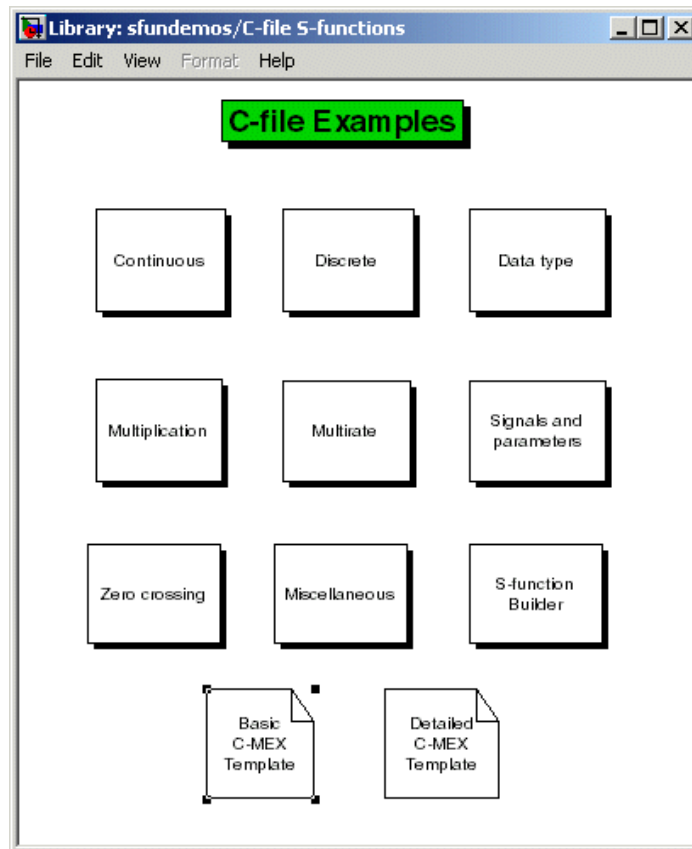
Library: sfundemos/C-file S-functions

File Edit View Format Help

C-file Examples

Continuous

Discrete

Data type

Multiplication

Multirate

Signals and parameters

Zero crossing

Miscellaneous

S-function Builder

Basic C-MEX Template

Detailed C-MEX Template